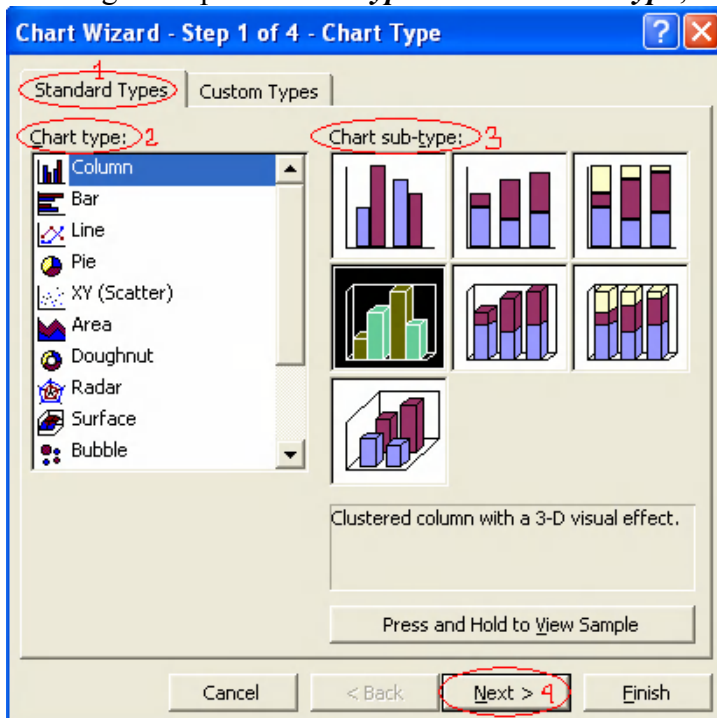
Chart Wizard - Step 1 of 4 - Chart Type

1
Standard Types
Custom Types

Chart type: 2
Column
Bar
Line
Pie
XY (Scatter)
Area
Doughnut
Radar
Surface
Bubble

Chart sub-type: 3

Clustered column with a 3-D visual effect.

Press and Hold to View Sample

Cancel
< Back
Next > 4
Finish